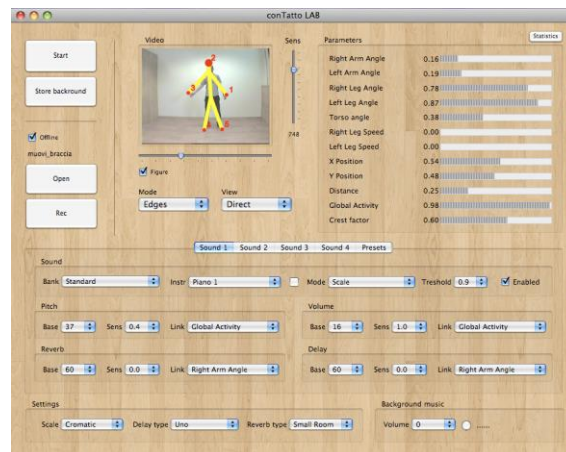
conTatto LAB

Start

Store backround

Offline

muovi_braccia

Open

Rec

Video

2

3

1

4

5

Sens

748

Figure

Mode

Edges

View

Direct

Parameters

Statistics

| | |
|---|---|
| Right Arm Angle | 0.16 |
| Left Arm Angle | 0.19 |
| Right Leg Angle | 0.78 |
| Left Leg Angle | 0.87 |
| Torso angle | 0.38 |
| Right Leg Speed | 0.00 |
| Left Leg Speed | 0.00 |
| X Position | 0.54 |
| Y Position | 0.48 |
| Distance | 0.25 |
| Global Activity | 0.98 |
| Crest factor | 0.60 |

Sound 1 Sound 2 Sound 3 Sound 4 Presets

Sound

Bank Standard Instr Piano 1 Mode Scale Treshold 0.9 Enabled

Pitch

Base 37 Sens 0.4 Link Global Activity

Volume

Base 16 Sens 1.0 Link Global Activity

Reverb

Base 60 Sens 0.0 Link Right Arm Angle

Delay

Base 60 Sens 0.0 Link Right Arm Angle

Settings

Scale Cromatic Delay type Uno Reverb type Small Room

Background music

Volume 0